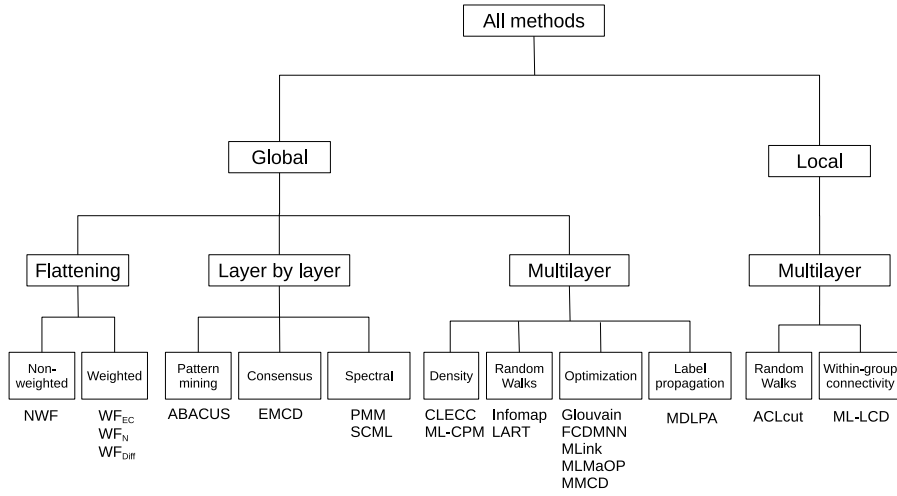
All methods

Global

Local

Flattening

Layer by layer

Multilayer

Multilayer

Non-weighted

Weighted

Pattern mining

Consensus

Spectral

Density

Random Walks

Optimization

Label propagation

Random Walks

Within-group connectivity

NWF

$WF_{EC}$
$WF_{N}$
$WF_{Diff}$

ABACUS

EMCD

PMM
SCML

CLECC
ML-CPM

Infomap
LART

Glouvain
FCDMNN
MLink
MLMaOP
MMCD

MDLPA

ACLcut

ML-LCD